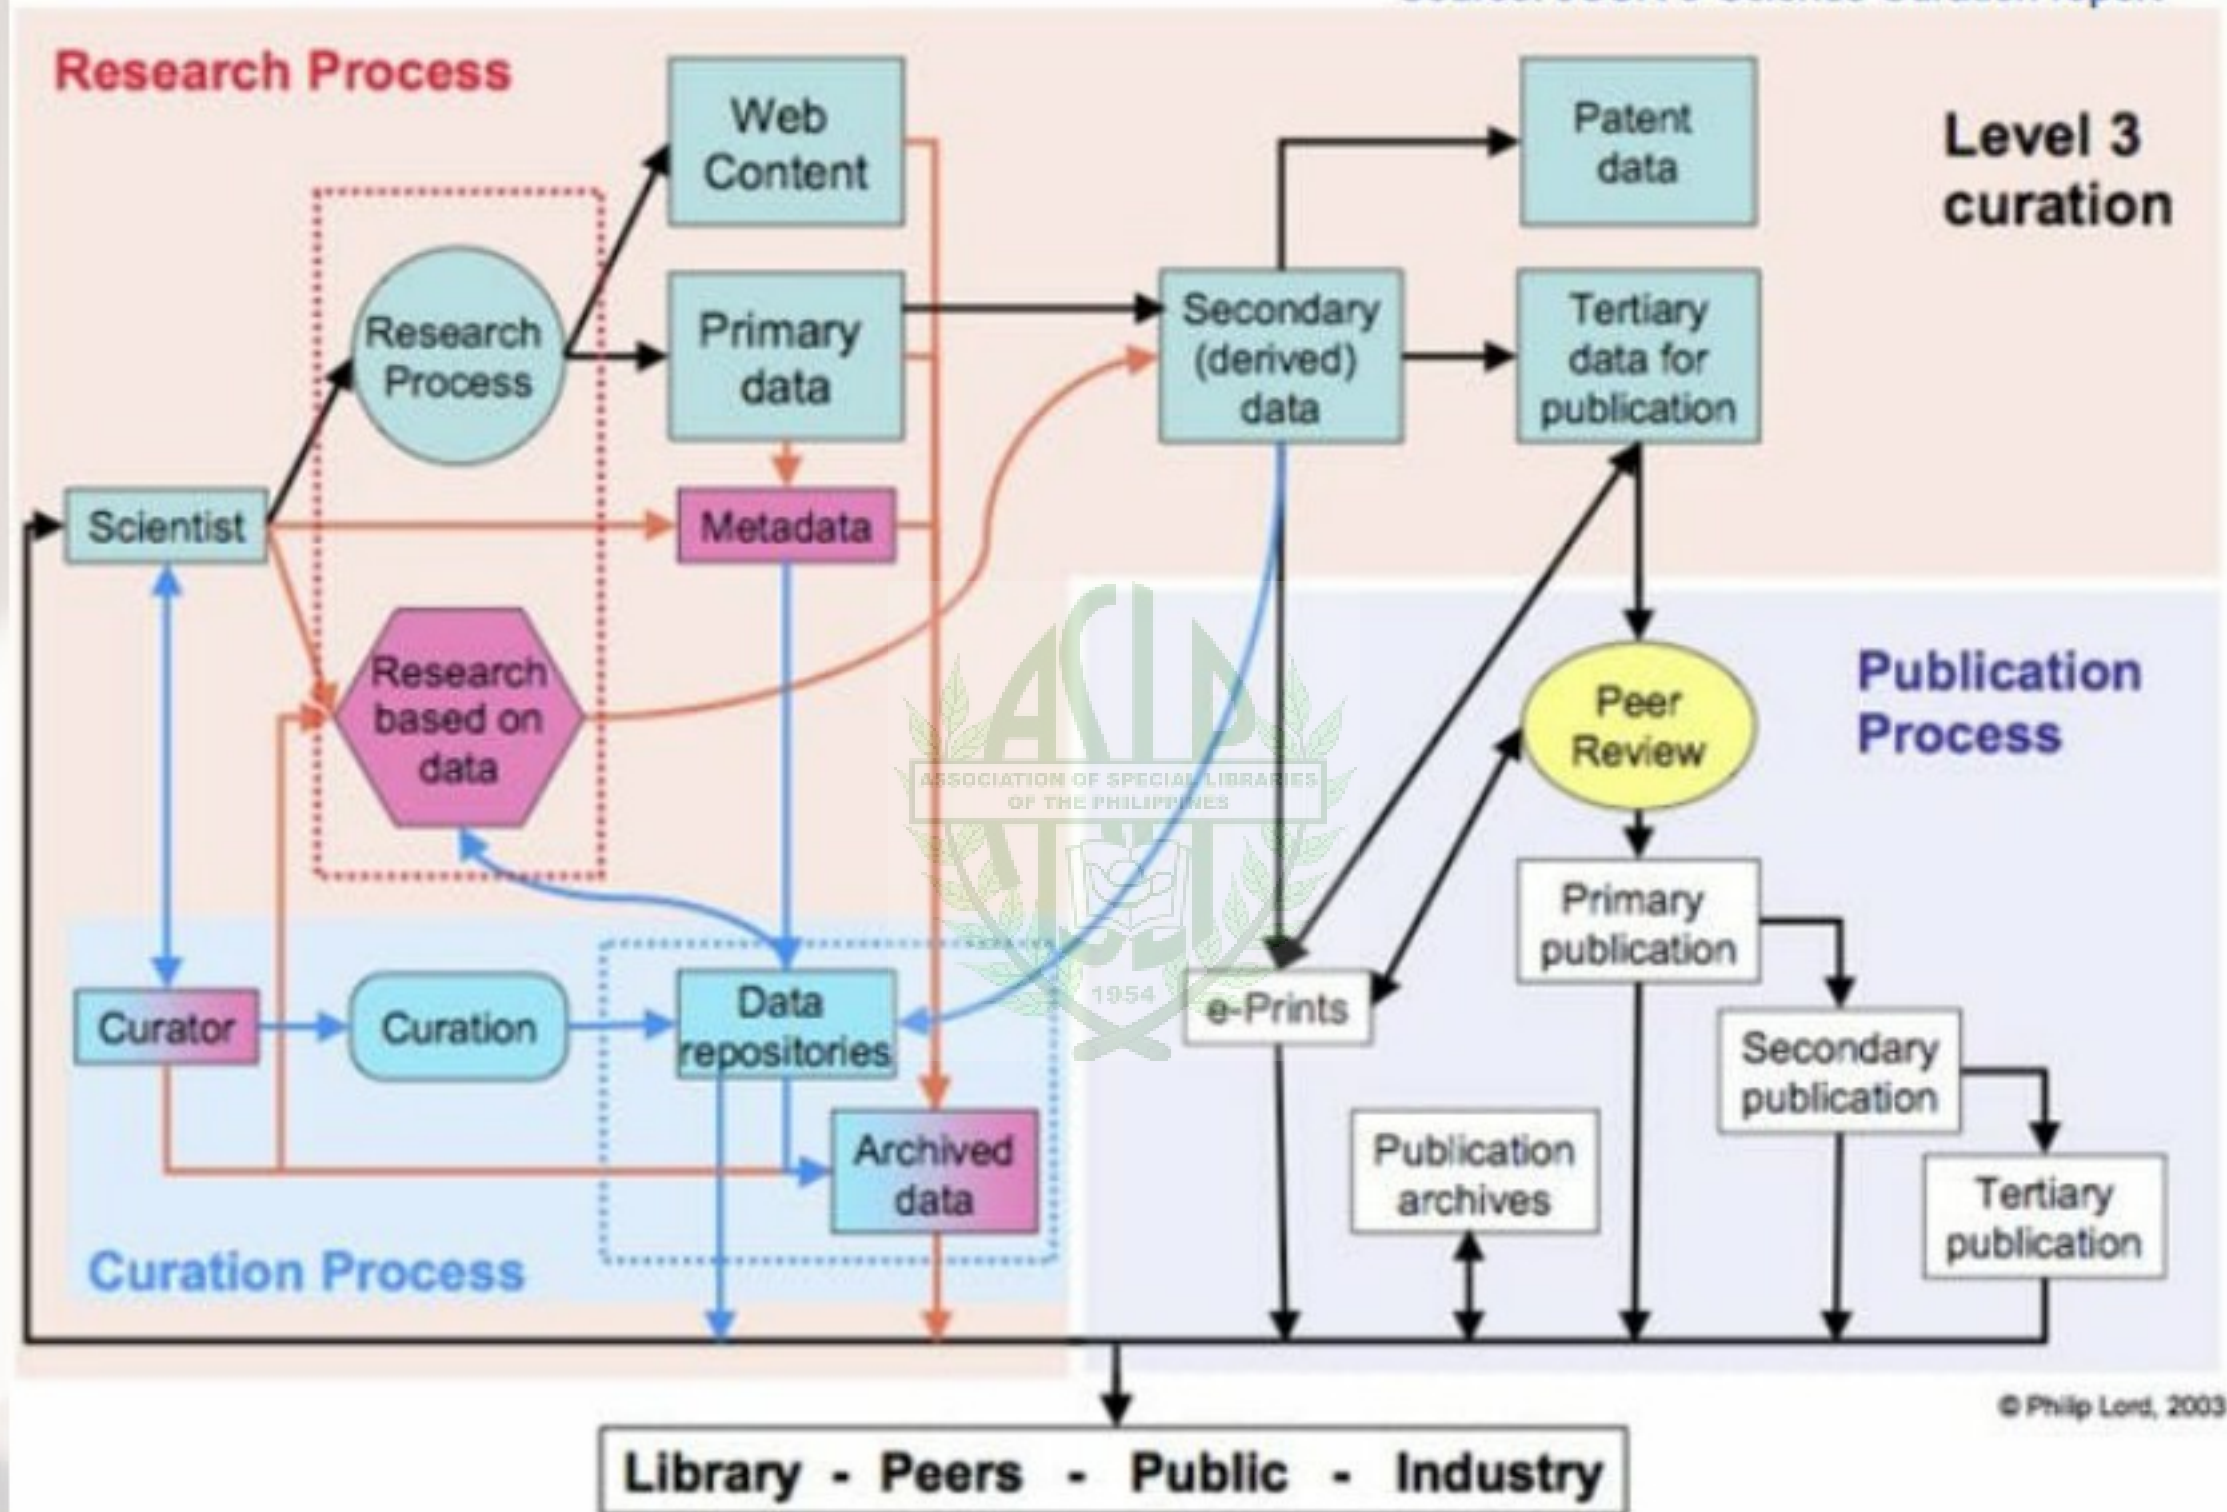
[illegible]

Research Process

Web Content

Patent data

Level 3 curation

Research Process

Primary data

Secondary (derived) data

Tertiary data for publication

Scientist

Metadata

Research based on data

Peer Review

Publication Process

ASSOCIATION OF SPECIAL LIBRARIES OF THE PHILIPPINES

1954

Primary publication

Curator

Curation

Data repositories

e-Prints

Secondary publication

Archived data

Publication archives

Tertiary publication

Curation Process

© Philip Lord, 2003

Library - Peers - Public - Industry